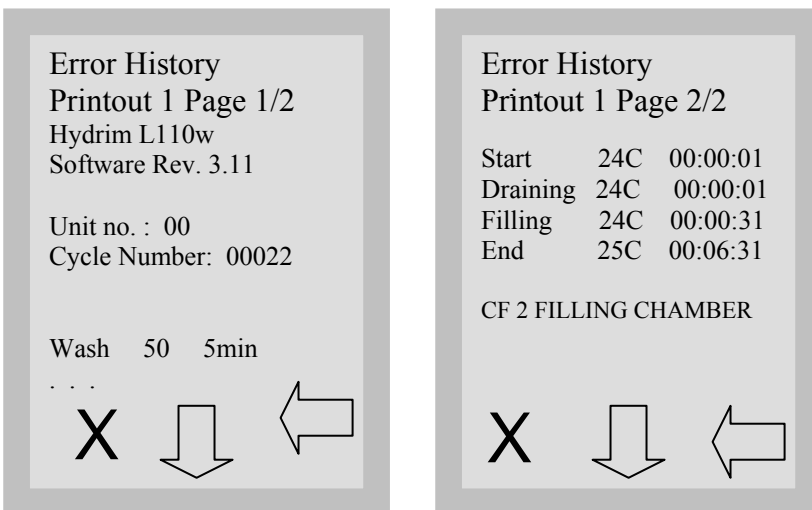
Error History
Printout 1 Page 1/2
Hydrim L110w
Software Rev. 3.11

Unit no. : 00
Cycle Number: 00022

Wash 50 5min
. . .

X

Error History
Printout 1 Page 2/2

| Start | 24C | 00:00:01 |
|---|---|---|
| Draining | 24C | 00:00:01 |
| Filling | 24C | 00:00:31 |
| End | 25C | 00:06:31 |

CF 2 FILLING CHAMBER

X